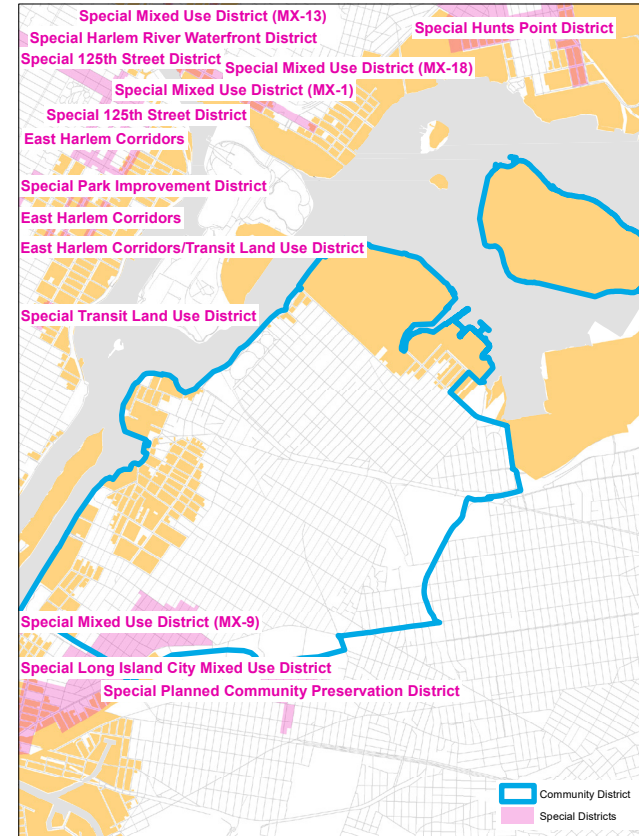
Special Mixed Use District (MX-13)
Special Harlem River Waterfront District
Special Hunts Point District
Special 125th Street District
Special Mixed Use District (MX-18)
Special Mixed Use District (MX-1)
Special 125th Street District
East Harlem Corridors
Special Park Improvement District
East Harlem Corridors
East Harlem Corridors/Transit Land Use District
Special Transit Land Use District
Special Mixed Use District (MX-9)
Special Long Island City Mixed Use District
Special Planned Community Preservation District
Community District
Special Districts